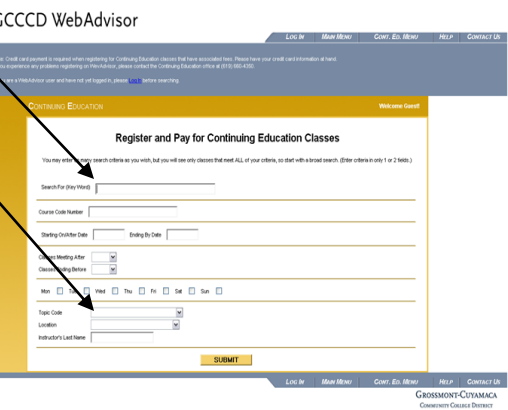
GCCCD WebAdvisor

LOG IN | MAIN MENU | CONT. ED. MENU | HELP | CONTACT US

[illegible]: Credit card payment is required when registering for Continuing Education classes that have associated fees. Please have your credit card information at hand. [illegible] experience any problems registering on WebAdvisor, please contact the Continuing Education office at (619) 660-4350.

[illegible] are a WebAdvisor user and have not yet logged in, please Login before searching.

CONTINUING EDUCATION

Welcome Guest!

Register and Pay for Continuing Education Classes

You may enter as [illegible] many search criteria as you wish, but you will see only classes that meet ALL of your criteria, so start with a broad search. (Enter criteria in only 1 or 2 fields.)

Search For (Key Word)

Course Code Number

Starting On/After Date | Ending By Date

C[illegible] Meeting After

Classes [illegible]nding Before

Mon | T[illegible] | Wed | Thu | Fri | Sat | Sun

Topic Code

Location

Instructor's Last Name

SUBMIT

LOG IN | MAIN MENU | CONT. ED. MENU | HELP | CONTACT US

GROSSMONT-CUYAMACA
COMMUNITY COLLEGE DISTRICT